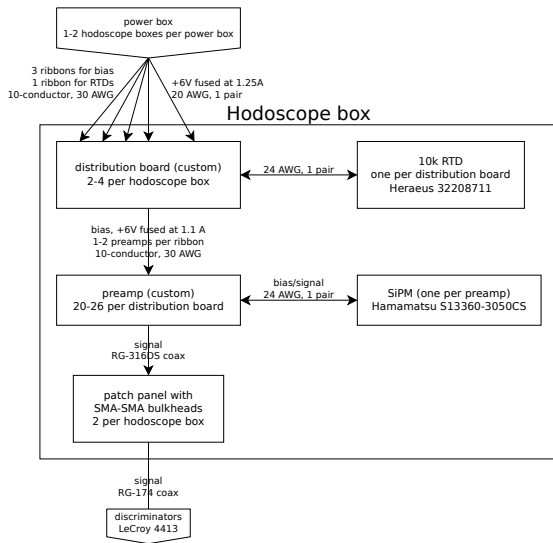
power box
1-2 hodoscope boxes per power box

3 ribbons for bias
1 ribbon for RTDs
10-conductor, 30 AWG

+6V fused at 1.25A
20 AWG, 1 pair

Hodoscope box

distribution board (custom)
2-4 per hodoscope box

24 AWG, 1 pair

10k RTD
one per distribution board
Heraeus 32208711

bias, +6V fused at 1.1 A
1-2 preamps per ribbon
10-conductor, 30 AWG

preamp (custom)
20-26 per distribution board

bias/signal
24 AWG, 1 pair

SiPM (one per preamp)
Hamamatsu S13360-3050CS

signal
RG-316DS coax

patch panel with
SMA-SMA bulkheads
2 per hodoscope box

signal
RG-174 coax

discriminators
LeCroy 4413